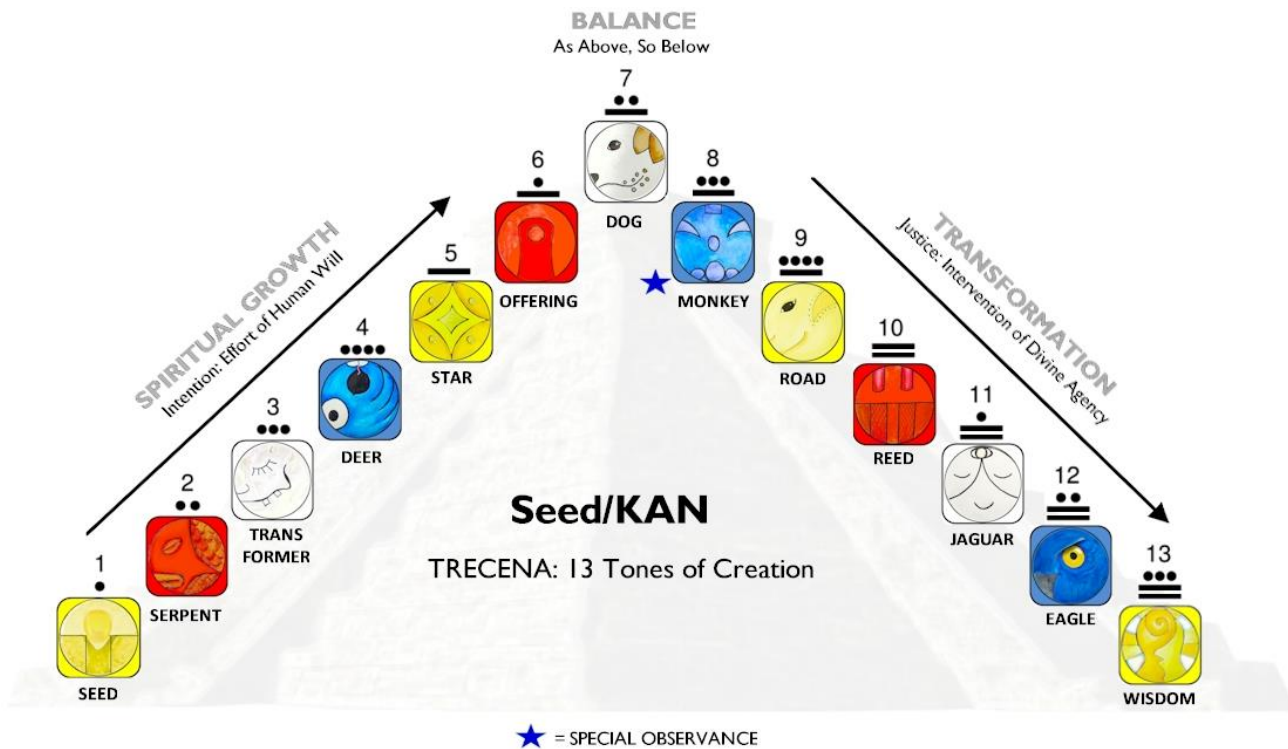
BALANCE
As Above, So Below

SPIRITUAL GROWTH
Intention: Effort of Human Will

TRANSFORMATION
Justice: Intervention of Divine Agency

1
SEED

2
SERPENT

3
TRANS FORMER

4
DEER

5
STAR

6
OFFERING

7
DOG

8
MONKEY

9
ROAD

10
REED

11
JAGUAR

12
EAGLE

13
WISDOM

Seed/KAN

TRECENA: 13 Tones of Creation

= SPECIAL OBSERVANCE